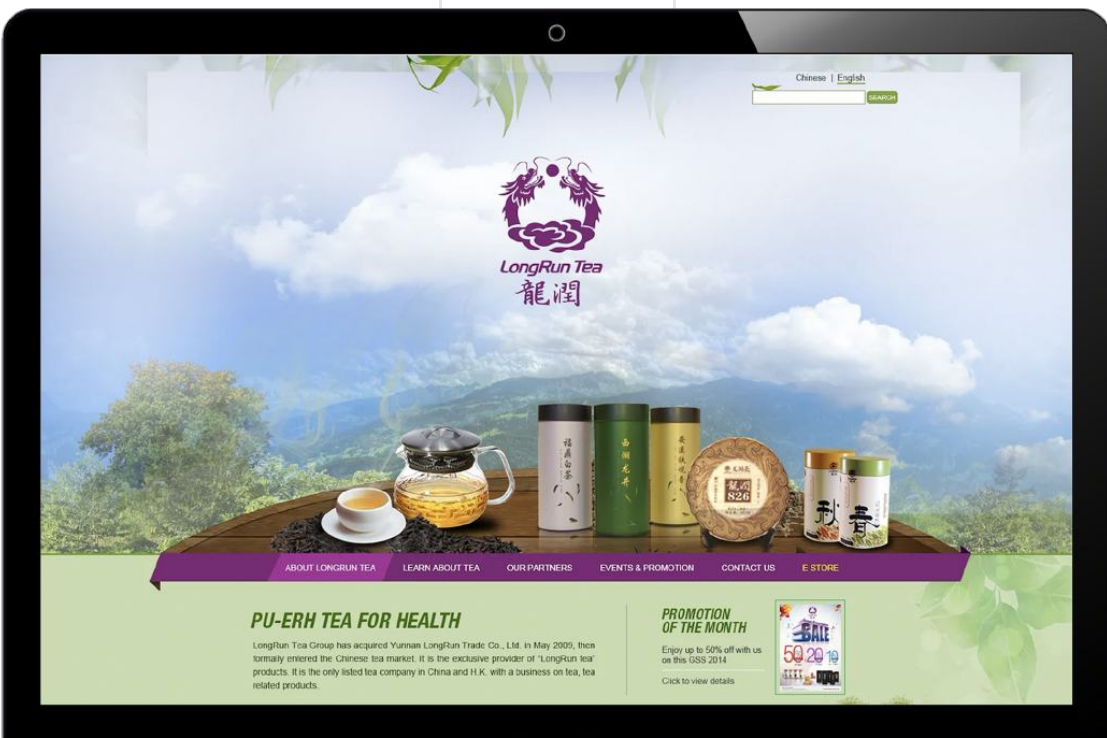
Chinese | English

SEARCH

LongRun Tea
龍潤

826

ABOUT LONGRUN TEA LEARN ABOUT TEA OUR PARTNERS EVENTS & PROMOTION CONTACT US E STORE

PU-ERH TEA FOR HEALTH

LongRun Tea Group has acquired Yunnan LongRun Trade Co., Ltd. in May 2009, then formally entered the Chinese tea market. It is the exclusive provider of "LongRun tea" products. It is the only listed tea company in China and H.K. with a business on tea, tea related products.

PROMOTION OF THE MONTH

Enjoy up to 50% off with us on this GSS 2014

Click to view details

SALE
50 20 10